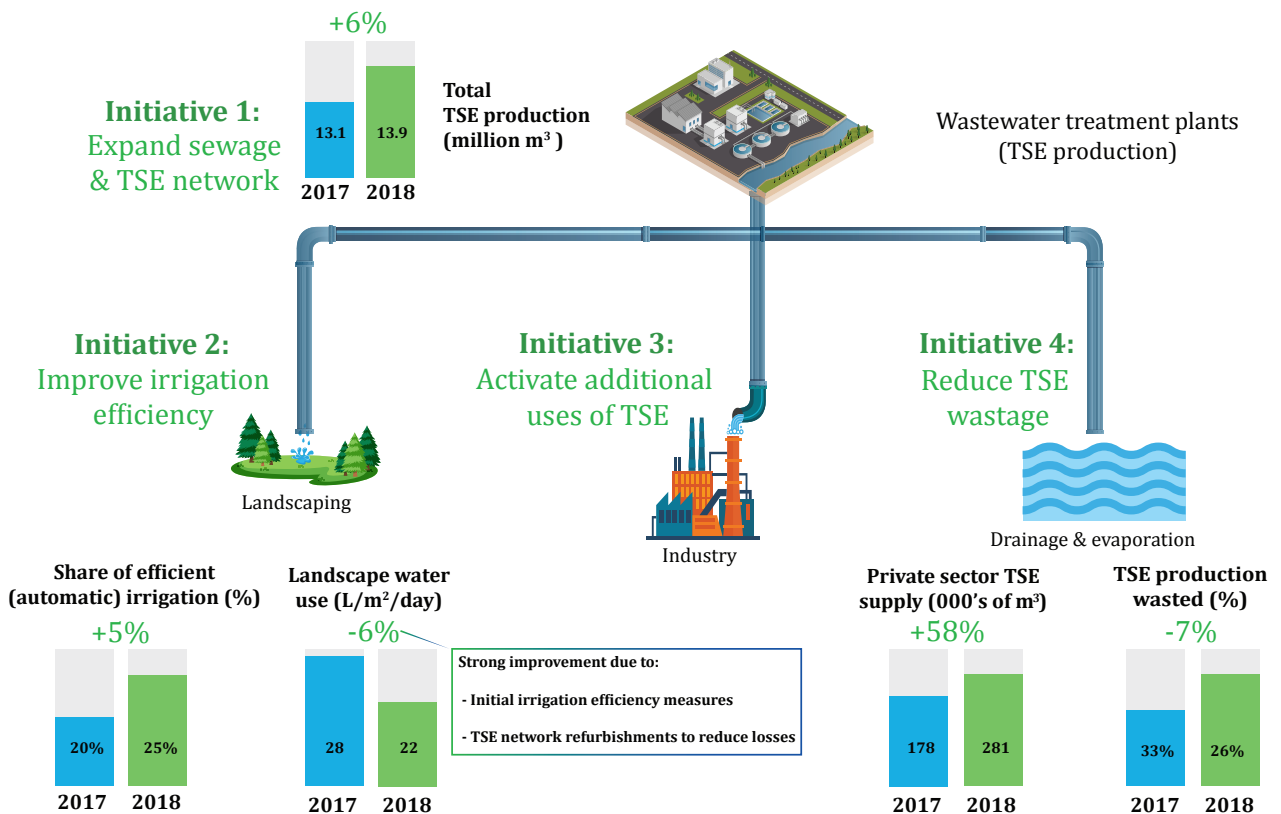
+6%

13.1

13.9

2017 2018

Initiative 1:
Expand sewage & TSE network

Total TSE production (million $m^3$ )

Wastewater treatment plants (TSE production)

Initiative 2:
Improve irrigation efficiency

Landscaping

Initiative 3:
Activate additional uses of TSE

Industry

Initiative 4:
Reduce TSE wastage

Drainage & evaporation

Share of efficient (automatic) irrigation (%)

+5%

20%

25%

2017 2018

Landscape water use (L/$m^2$/day)

-6%

28

22

2017 2018

Strong improvement due to:

- Initial irrigation efficiency measures

- TSE network refurbishments to reduce losses

Private sector TSE supply (000's of $m^3$)

+58%

178

281

2017 2018

TSE production wasted (%)

-7%

33%

26%

2017 2018